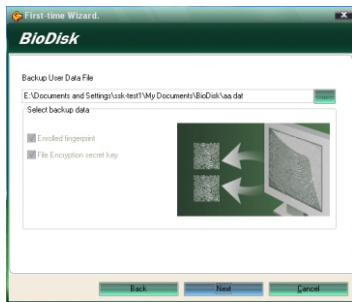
First-time Wizard.

BioDisk

Backup User Data File

E:\Documents and Settings\ssk-test1\My Documents\BioDisk\sa.dat

Select backup data

Enrolled fingerprint

File Encryption secret key

Back

Next

Cancel